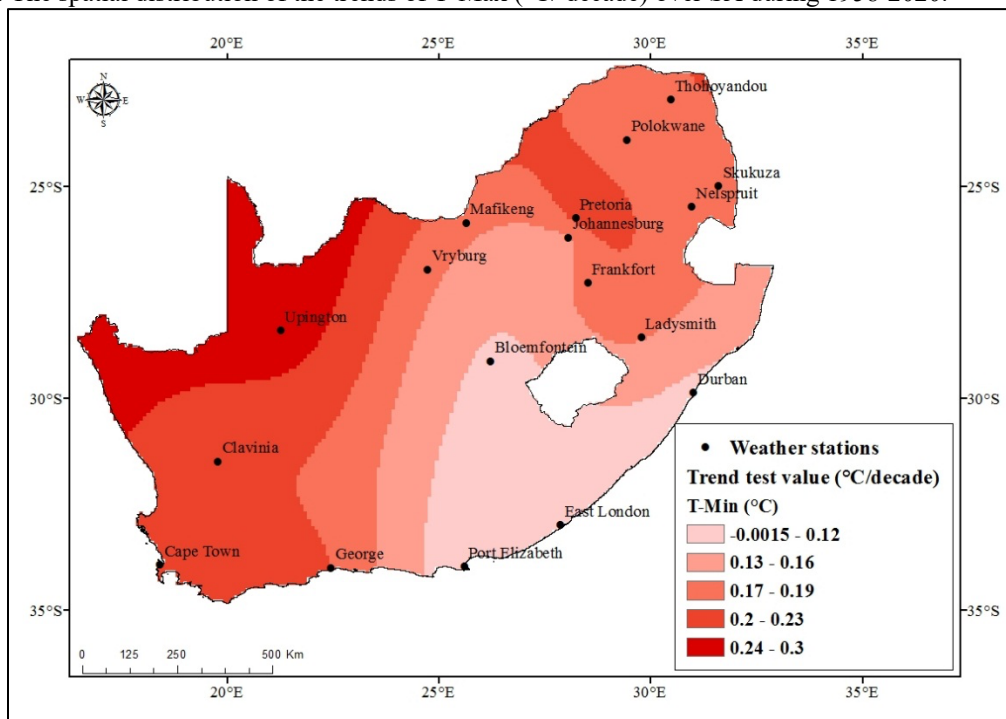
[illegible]

20°E 25°E 30°E 35°E

N
W E
S

Thohoyandou
Polokwane
Skukuza
Nelspruit
Pretoria
Johannesburg
Mafikeng
Vryburg
Frankfort
Upington
Ladysmith
Bloemfontein
Durban
Clavinia
East London
Cape Town
George
Port Elizabeth

25°S
30°S
35°S

0 125 250 500 Km

20°E 25°E 30°E 35°E

• Weather stations
Trend test value (°C/decade)
T-Min (°C)
-0.0015 - 0.12
0.13 - 0.16
0.17 - 0.19
0.2 - 0.23
0.24 - 0.3